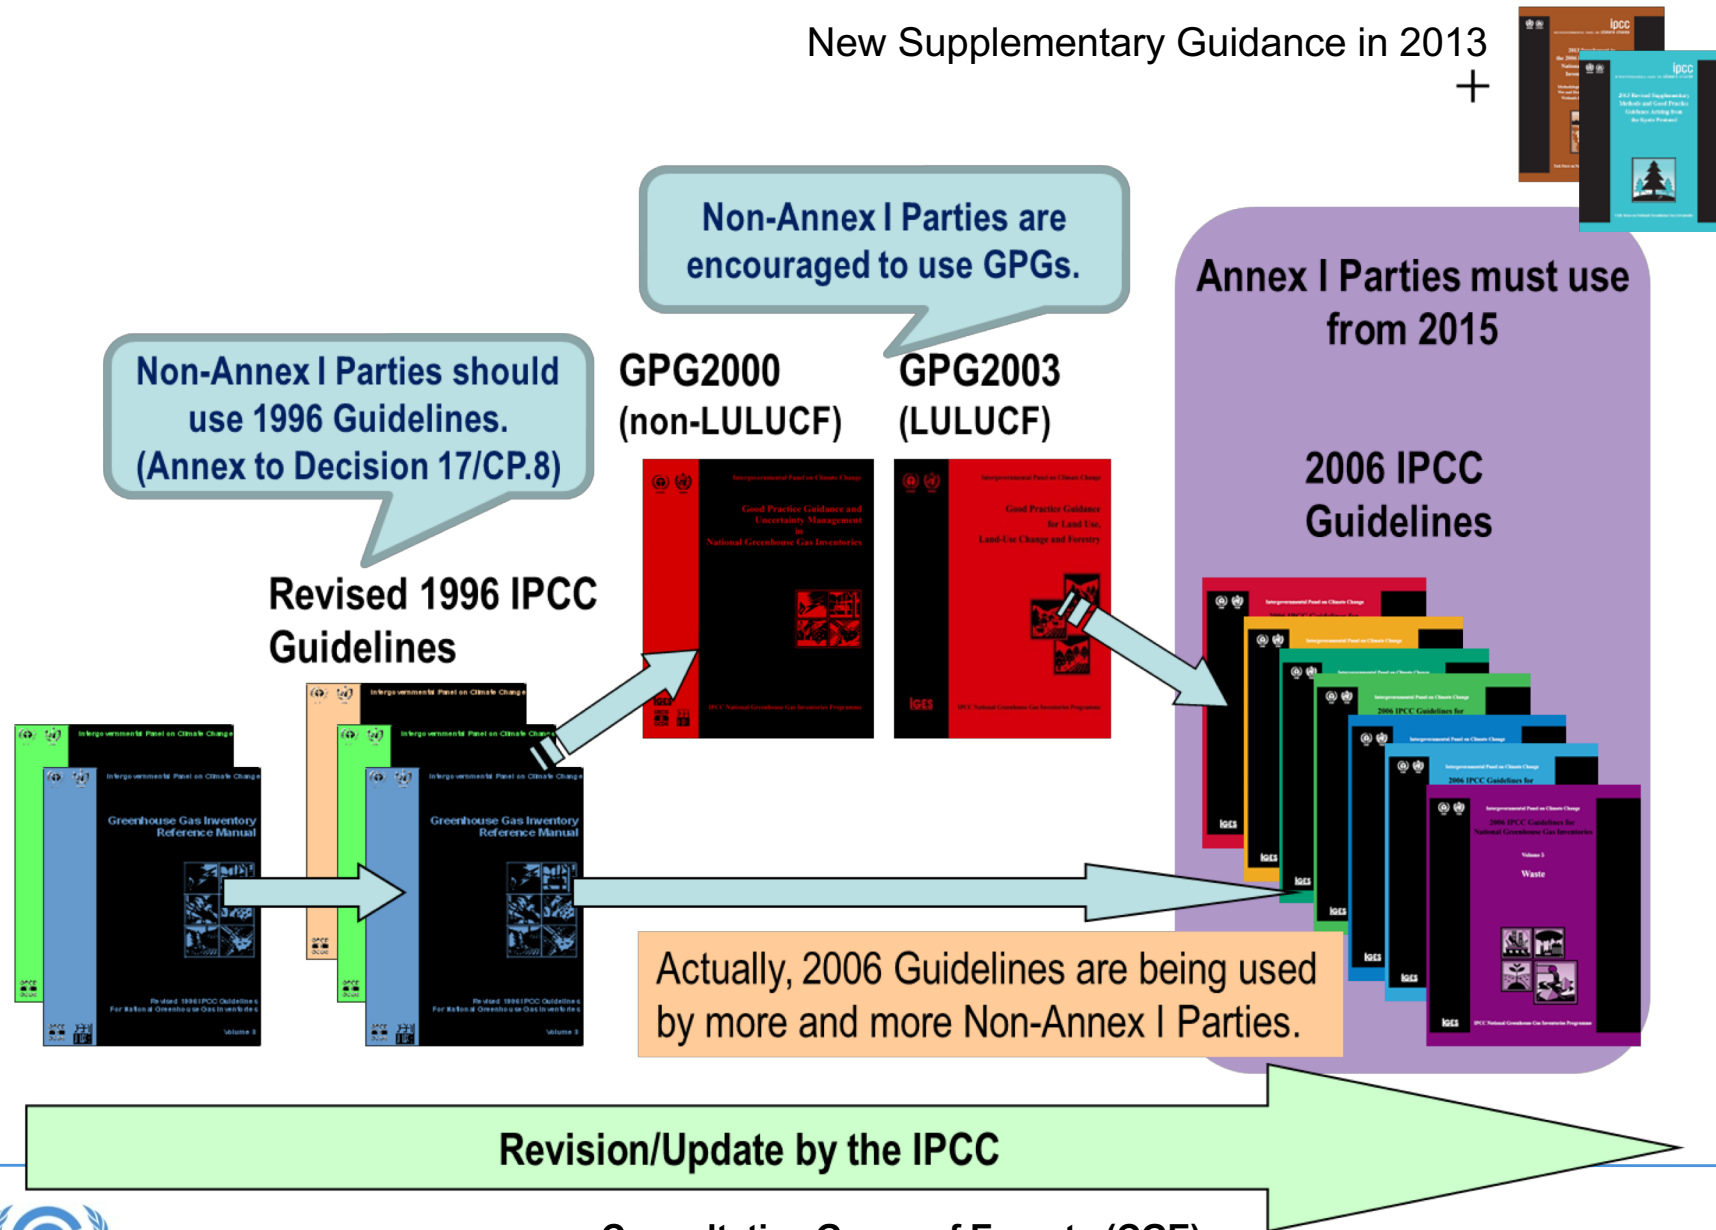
New Supplementary Guidance in 2013
+

Non-Annex I Parties are encouraged to use GPGs.

Annex I Parties must use from 2015

Non-Annex I Parties should use 1996 Guidelines. (Annex to Decision 17/CP.8)

GPG2000 (non-LULUCF)

GPG2003 (LULUCF)

2006 IPCC Guidelines

Revised 1996 IPCC Guidelines

Greenhouse Gas Inventory Reference Manual

Greenhouse Gas Inventory Reference Manual

Actually, 2006 Guidelines are being used by more and more Non-Annex I Parties.

Revision/Update by the IPCC